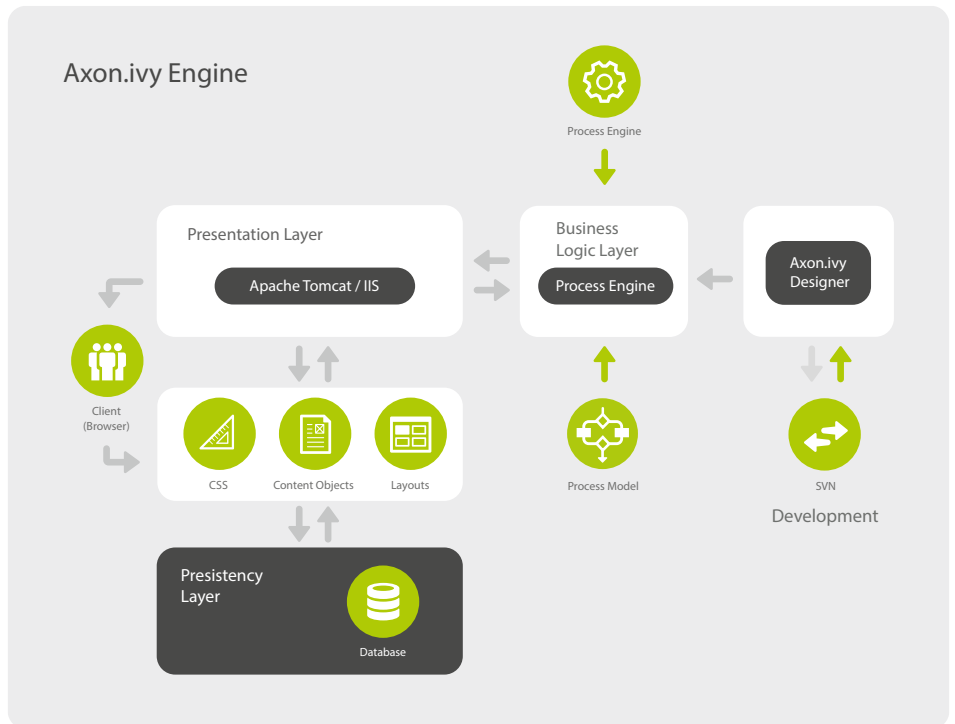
Axon.ivy Engine

Process Engine

Presentation Layer

Apache Tomcat / IIS

Business Logic Layer

Process Engine

Axon.ivy Designer

Client (Browser)

CSS

Content Objects

Layouts

Process Model

SVN

Development

Presistency Layer

Database